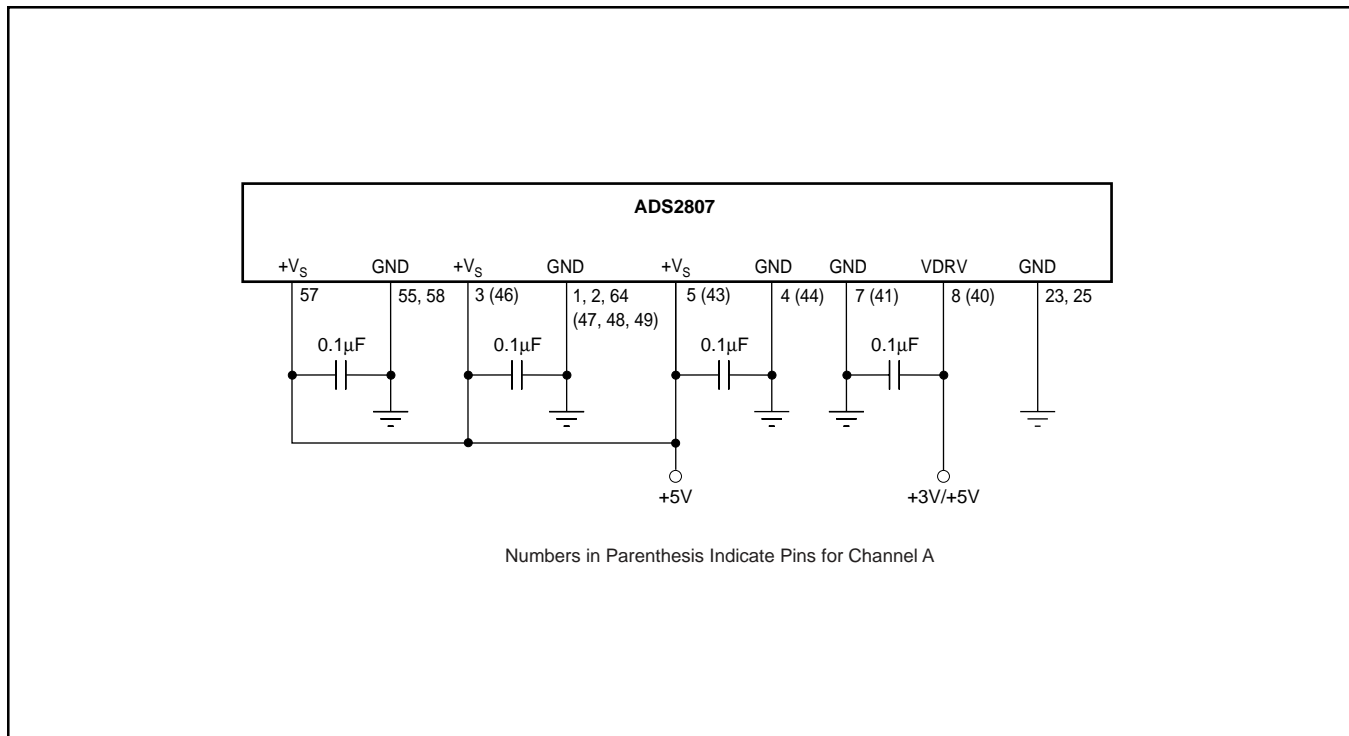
ADS2807

$+V_S$ GND $+V_S$ GND $+V_S$ GND GND VDRV GND

57 55, 58 3 (46) 1, 2, 64 (47, 48, 49) 5 (43) 4 (44) 7 (41) 8 (40) 23, 25

0.1μF 0.1μF 0.1μF 0.1μF

+5V +3V/+5V

Numbers in Parenthesis Indicate Pins for Channel A